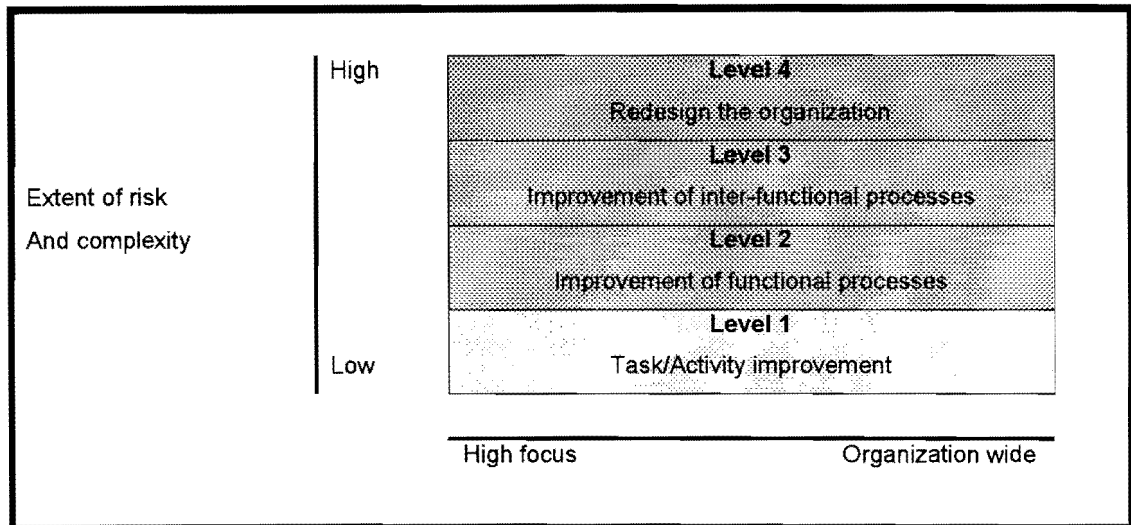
Extent of risk
And complexity

High

Low

Level 4
Redesign the organization

Level 3
Improvement of inter-functional processes

Level 2
Improvement of functional processes

Level 1
Task/Activity improvement

High focus

Organization wide